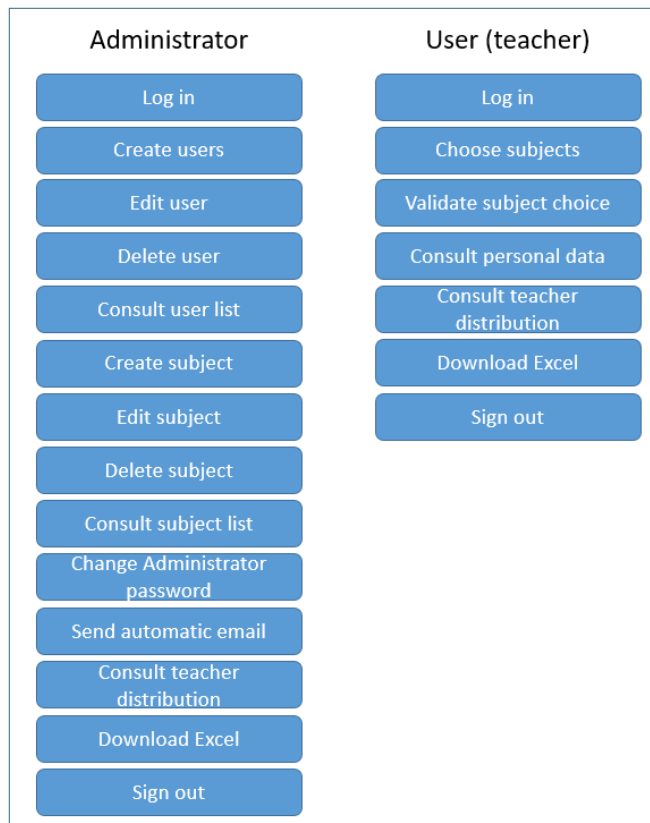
Administrator

Log in

Create users

Edit user

Delete user

Consult user list

Create subject

Edit subject

Delete subject

Consult subject list

Change Administrator password

Send automatic email

Consult teacher distribution

Download Excel

Sign out

User (teacher)

Log in

Choose subjects

Validate subject choice

Consult personal data

Consult teacher distribution

Download Excel

Sign out